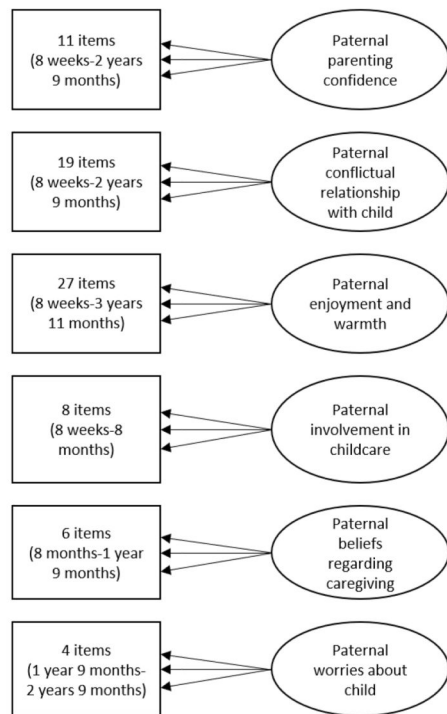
11 items
(8 weeks-2 years
9 months)

Paternal
parenting
confidence

19 items
(8 weeks-2 years
9 months)

Paternal
conflictual
relationship
with child

27 items
(8 weeks-3 years
11 months)

Paternal
enjoyment and
warmth

8 items
(8 weeks-8
months)

Paternal
involvement in
childcare

6 items
(8 months-1 year
9 months)

Paternal
beliefs
regarding
caregiving

4 items
(1 year 9 months-
2 years 9 months)

Paternal
worries about
child